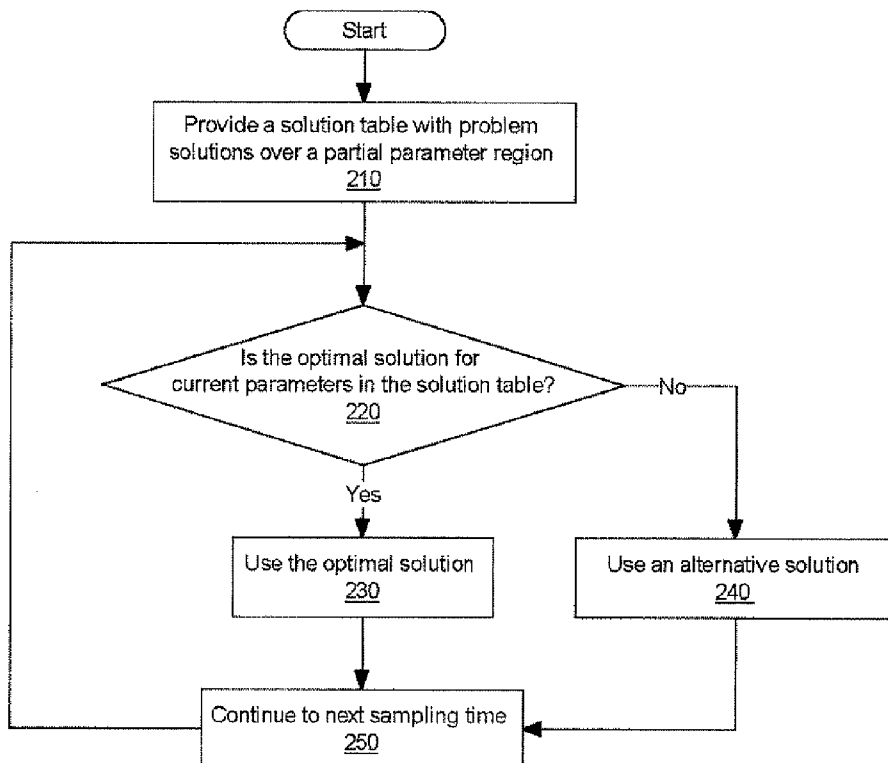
Start

Provide a solution table with problem solutions over a partial parameter region
210

Is the optimal solution for current parameters in the solution table?
220

No

Yes

Use the optimal solution
230

Use an alternative solution
240

Continue to next sampling time
250